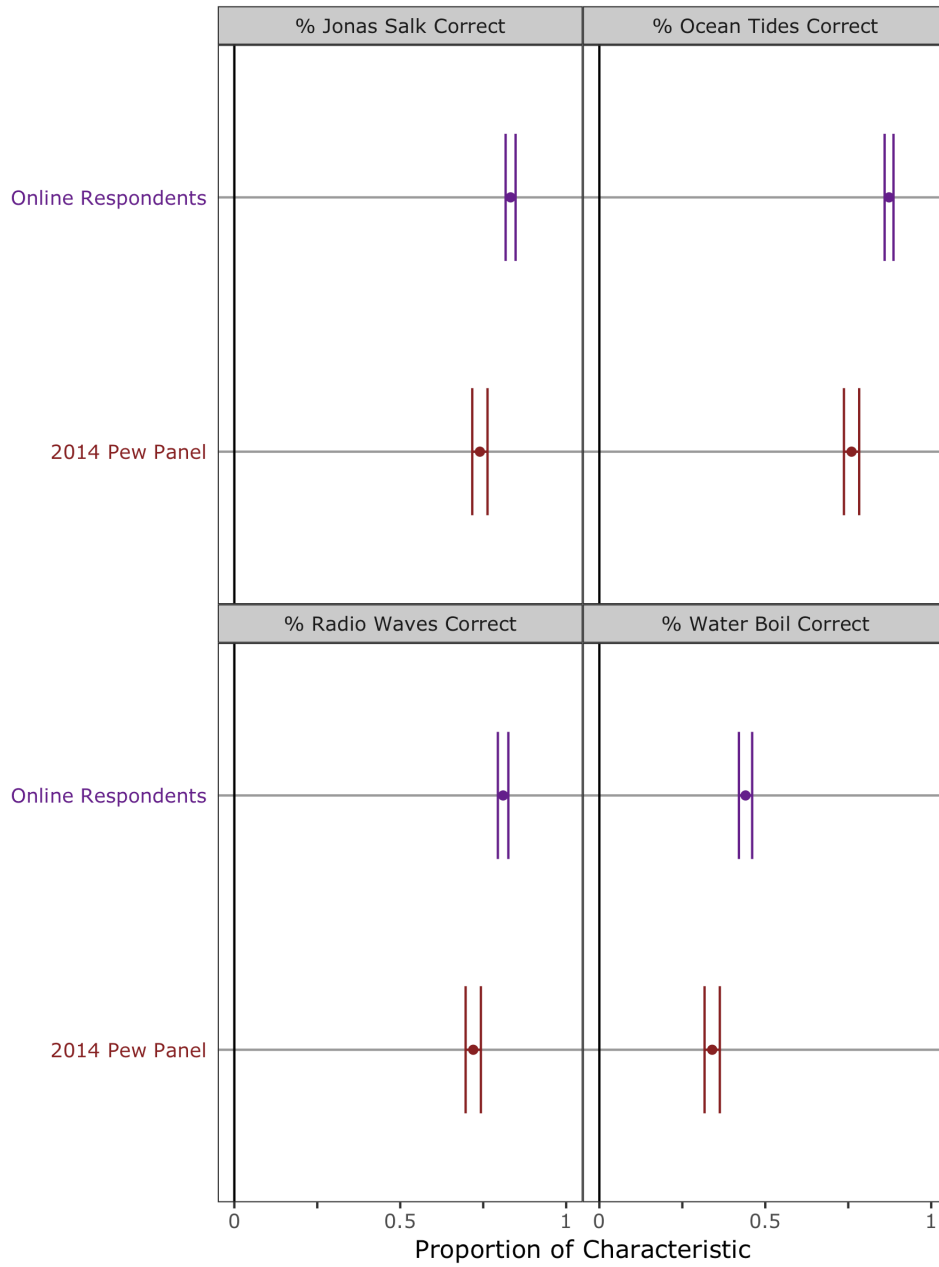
% Jonas Salk Correct

% Ocean Tides Correct

Online Respondents

2014 Pew Panel

% Radio Waves Correct

% Water Boil Correct

Online Respondents

2014 Pew Panel

0 0.5 1 0 0.5 1

Proportion of Characteristic